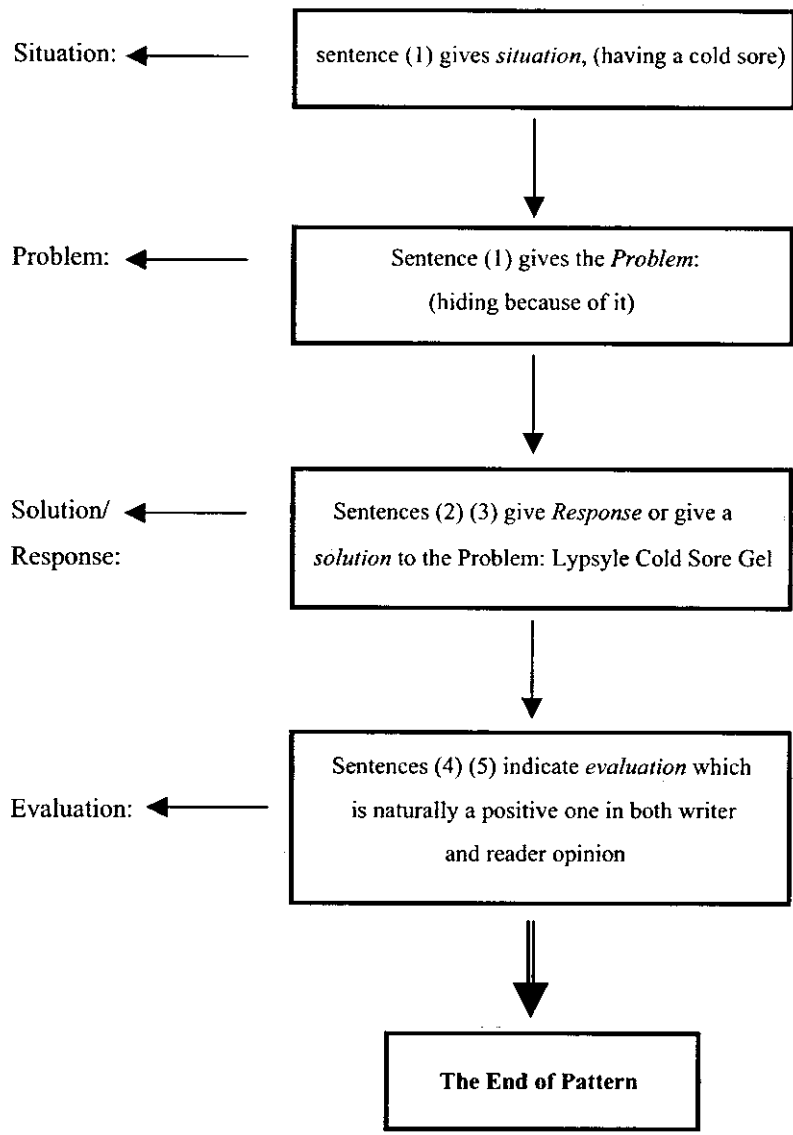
Situation:

sentence (1) gives situation, (having a cold sore)

Problem:

Sentence (1) gives the Problem: (hiding because of it)

Solution/ Response:

Sentences (2) (3) give Response or give a solution to the Problem: Lypsyle Cold Sore Gel

Evaluation:

Sentences (4) (5) indicate evaluation which is naturally a positive one in both writer and reader opinion

The End of Pattern